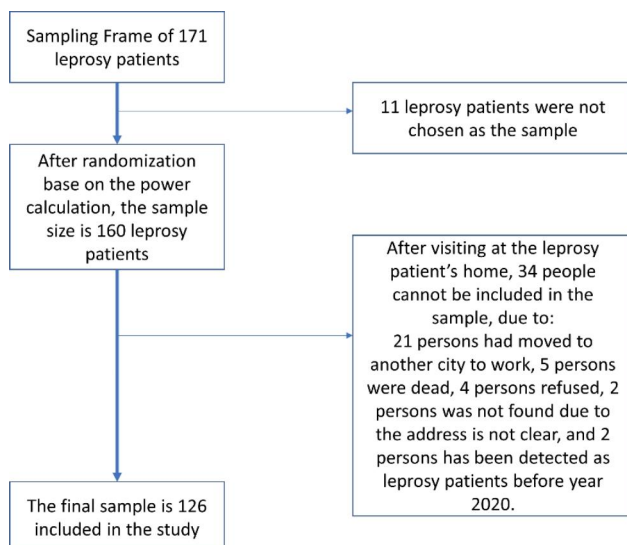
Sampling Frame of 171 leprosy patients

11 leprosy patients were not chosen as the sample

After randomization base on the power calculation, the sample size is 160 leprosy patients

After visiting at the leprosy patient's home, 34 people cannot be included in the sample, due to:
21 persons had moved to another city to work, 5 persons were dead, 4 persons refused, 2 persons was not found due to the address is not clear, and 2 persons has been detected as leprosy patients before year 2020.

The final sample is 126 included in the study